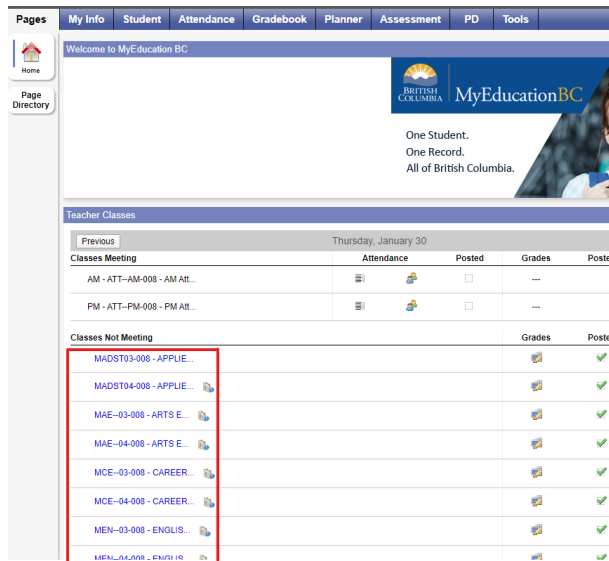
Pages | My Info | Student | Attendance | Gradebook | Planner | Assessment | PD | Tools

Home

Page Directory

Welcome to MyEducation BC

BRITISH COLUMBIA | MyEducationBC

One Student.
One Record.
All of British Columbia.

Teacher Classes

Previous

Thursday, January 30

| Classes Meeting | Attendance | | Posted | Grades | Poste |
|---|---|---|---|---|---|
| AM - ATT--AM-008 - AM Att... | | | | --- | |
| PM - ATT--PM-008 - PM Att... | | | | --- | |

| Classes Not Meeting | Grades | Poste |
|---|---|---|
| MADST03-008 - APPLIE... | | |
| MADST04-008 - APPLIE... | | |
| MAE--03-008 - ARTS E... | | |
| MAE--04-008 - ARTS E... | | |
| MCE--03-008 - CAREER... | | |
| MCE--04-008 - CAREER... | | |
| MEN--03-008 - ENGLIS... | | |
| MEN--04-008 - ENGLIS... | | |